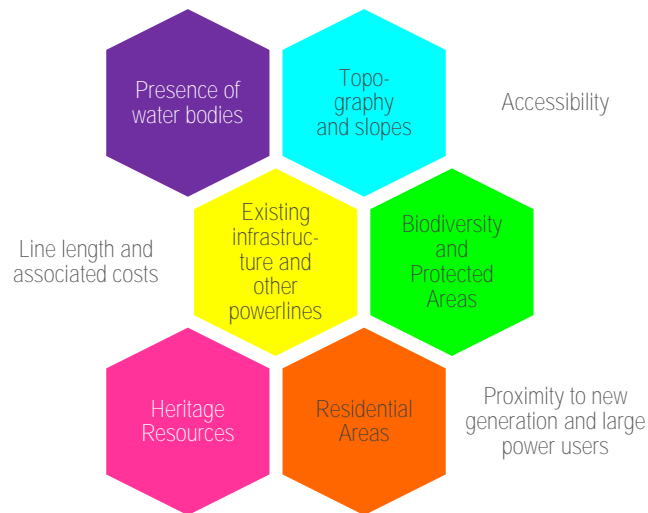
Presence of water bodies

Topography and slopes

Accessibility

Line length and associated costs

Existing infrastructure and other powerlines

Biodiversity and Protected Areas

Heritage Resources

Residential Areas

Proximity to new generation and large power users